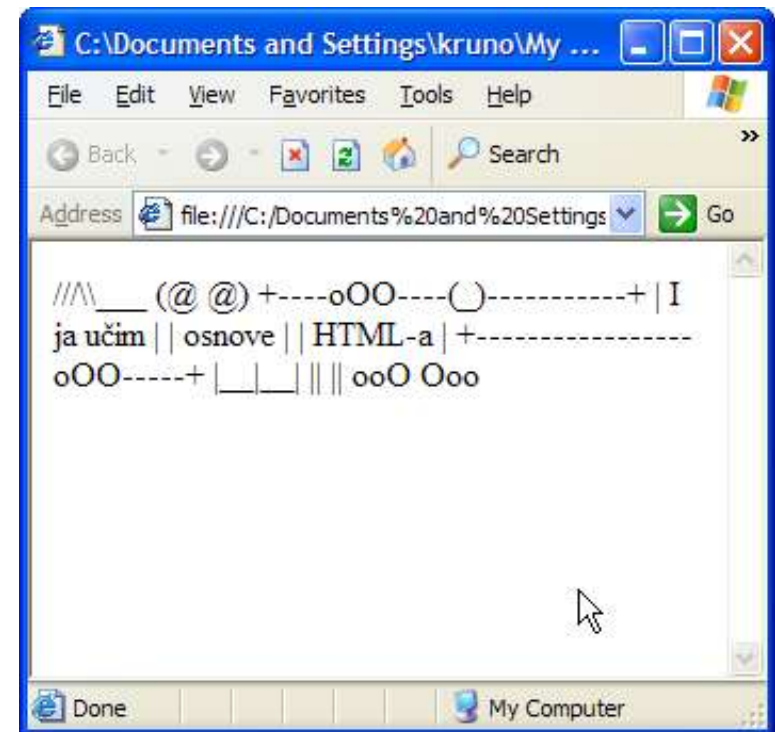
C:\Documents and Settings\kruno\My ...

File Edit View Favorites Tools Help

Back Search

Address file:///C:/Documents%20and%20Settings Go

//\\\_\_\_ (@ @) +----oOO----(\_)-----------+ | I ja učim | | osnove | | HTML-a | +-----------------oOO-----+ |\_\_|\_\_| || || ooO Ooo

Done My Computer